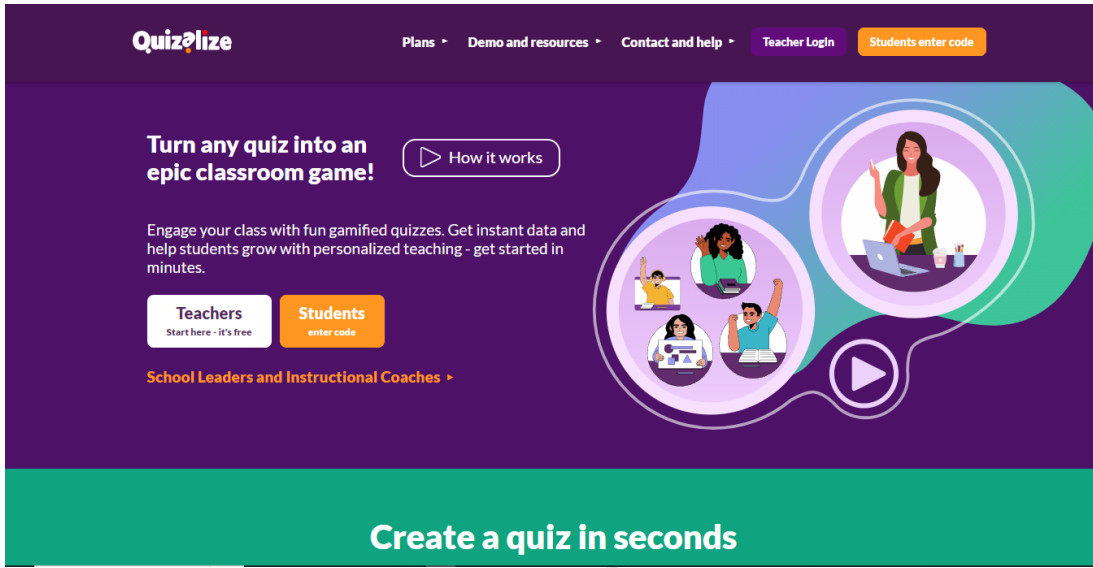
Quizalize

Plans ▸ Demo and resources ▸ Contact and help ▸ Teacher Login Students enter code

Turn any quiz into an epic classroom game!

How it works

Engage your class with fun gamified quizzes. Get instant data and help students grow with personalized teaching - get started in minutes.

Teachers
Start here - it's free

Students
enter code

School Leaders and Instructional Coaches ▸

Create a quiz in seconds